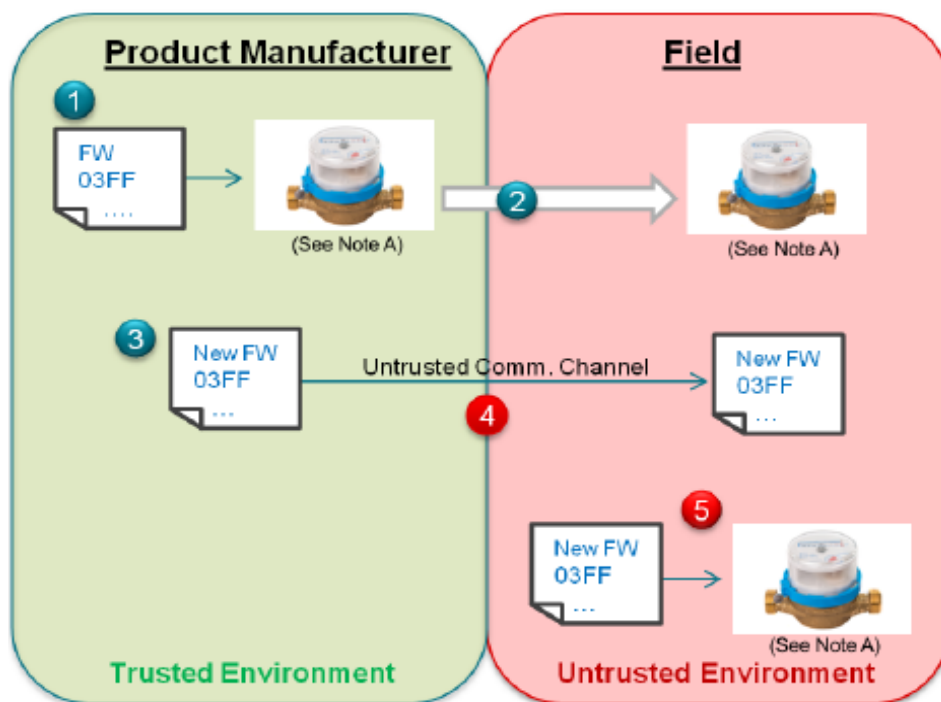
Product Manufacturer

Field

1

FW
03FF
....

(See Note A)

2

(See Note A)

3

New FW
03FF
...

Untrusted Comm. Channel

New FW
03FF
...

4

5

New FW
03FF
...

(See Note A)

Trusted Environment

Untrusted Environment